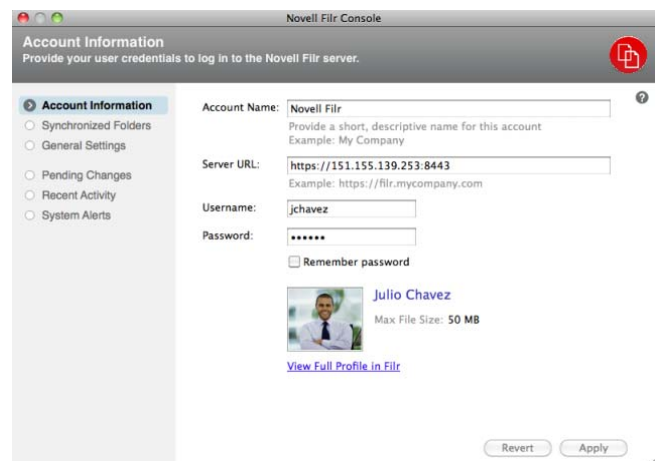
Novell Filr Console

Account Information
Provide your user credentials to log in to the Novell Filr server.

?

Account Information
Synchronized Folders
General Settings
Pending Changes
Recent Activity
System Alerts

Account Name: Novell Filr
Provide a short, descriptive name for this account
Example: My Company

Server URL: https://151.155.139.253:8443
Example: https://filr.mycompany.com

Username: jchavez

Password: ••••••

Remember password

Julio Chavez
Max File Size: 50 MB

View Full Profile in Filr

Revert
Apply